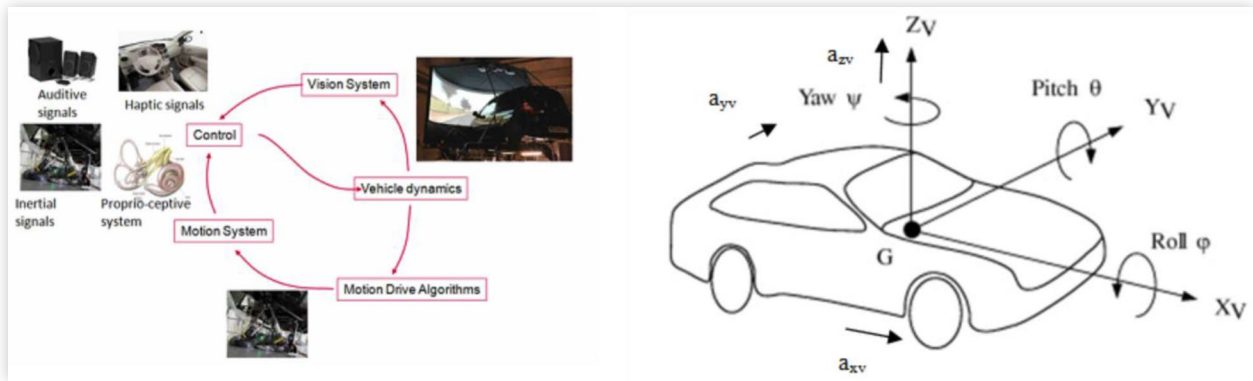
Auditive signals

Haptic signals

Inertial signals

Proprio-ceptive system

Control

Vision System

Vehicle dynamics

Motion System

Motion Drive Algorithms

$a_{zv}$

$Z_V$

$a_{yv}$

Yaw $\psi$

Pitch $\theta$

$Y_V$

G

Roll $\varphi$

$X_V$

$a_{xv}$